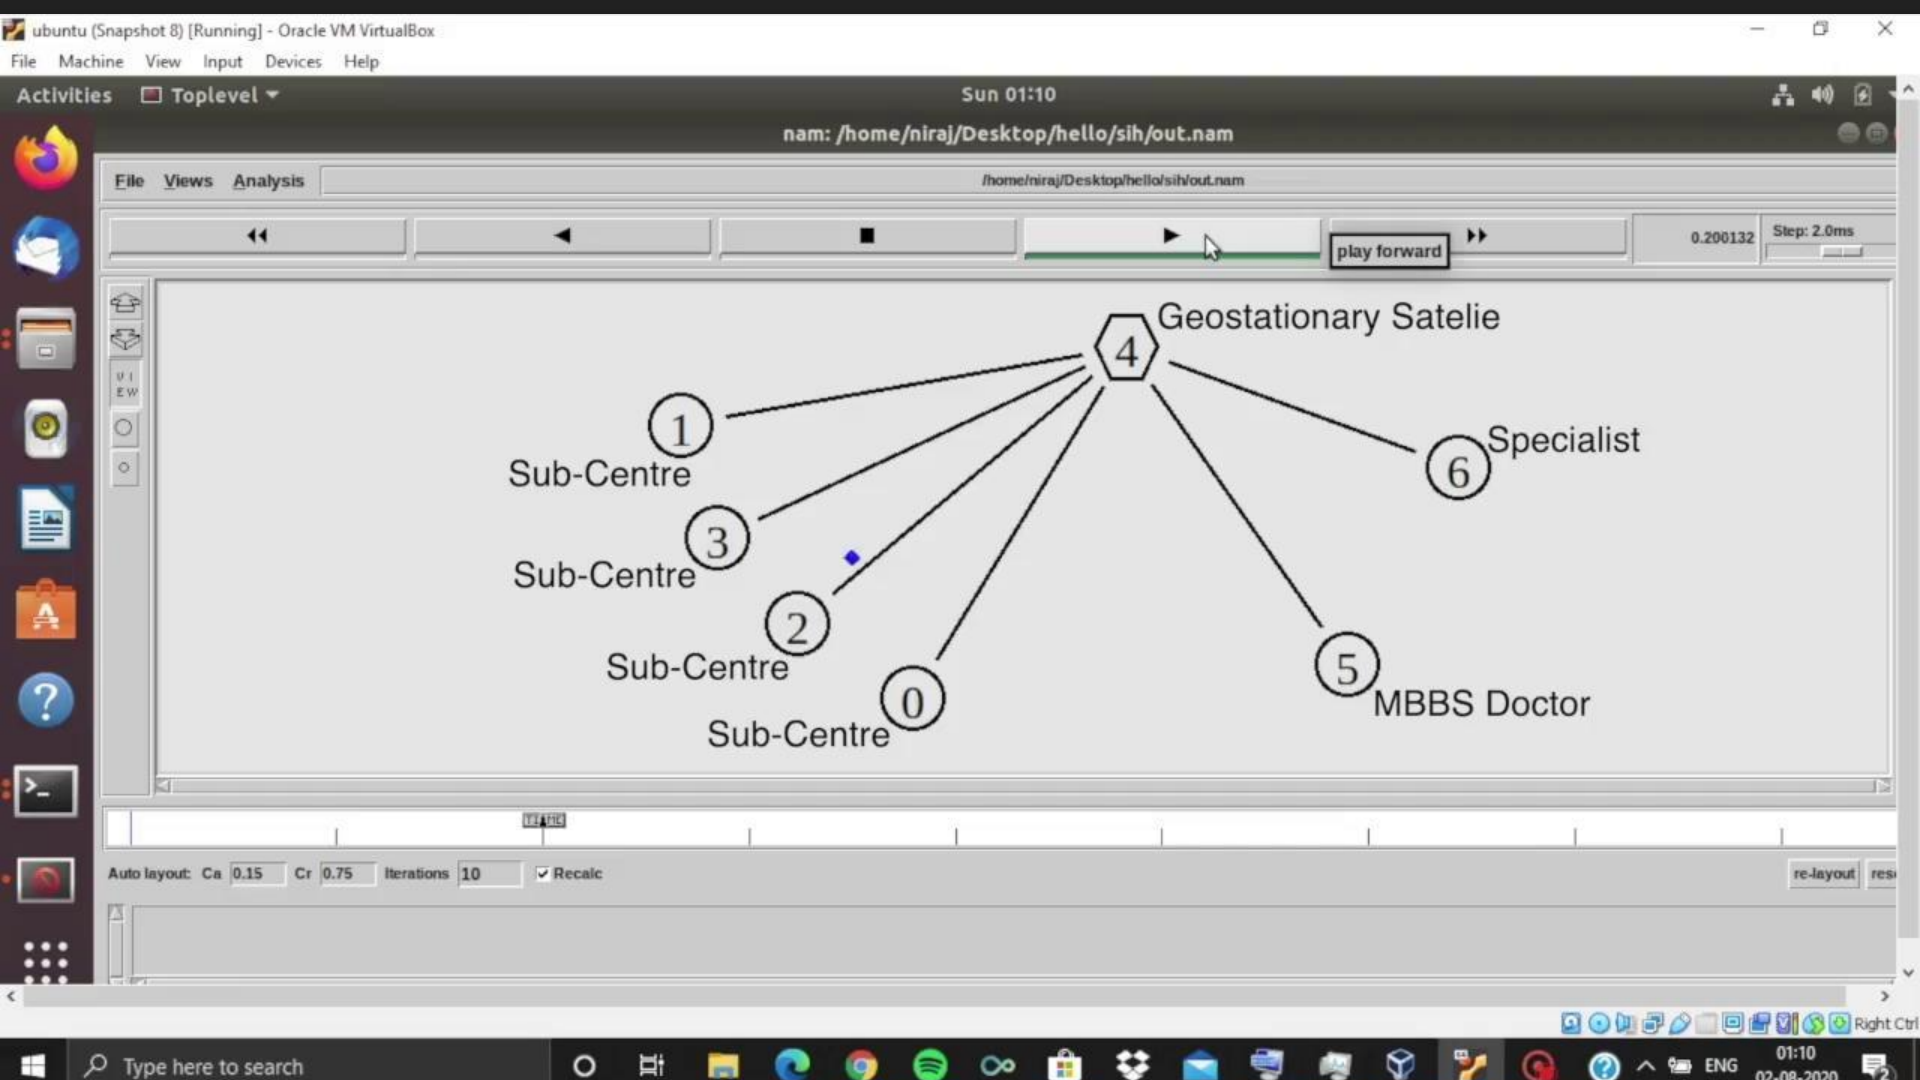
ubuntu (Snapshot 8) [Running] - Oracle VM VirtualBox
File Machine View Input Devices Help

Activities Toplevel ▾ Sun 01:10

nam: /home/niraj/Desktop/hello/sih/out.nam

File Views Analysis /home/niraj/Desktop/hello/sih/out.nam

play forward 0.200132 Step: 2.0ms

VIEW

4 Geostationary Satelie
1 Sub-Centre
3 Sub-Centre
2 Sub-Centre
0 Sub-Centre
6 Specialist
5 MBBS Doctor

Auto layout: Ca 0.15 Cr 0.75 Iterations 10 Recalc re-layout res

Right Ctrl

Type here to search ENG 01:10 02-08-2020